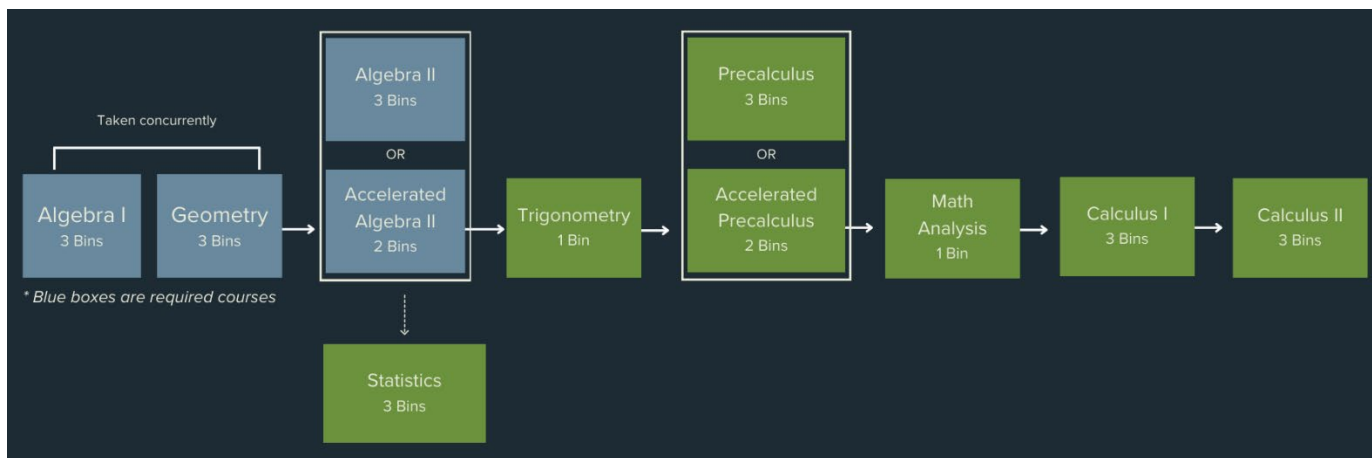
Taken concurrently

Algebra I
3 Bins

Geometry
3 Bins

* Blue boxes are required courses

Algebra II
3 Bins

OR

Accelerated Algebra II
2 Bins

Statistics
3 Bins

Trigonometry
1 Bin

Precalculus
3 Bins

OR

Accelerated Precalculus
2 Bins

Math Analysis
1 Bin

Calculus I
3 Bins

Calculus II
3 Bins